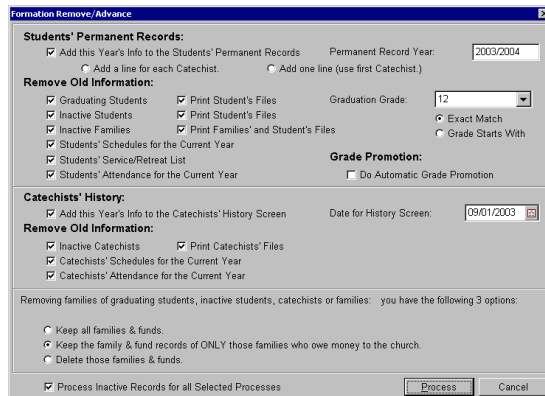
Formation Remove/Advance

Students' Permanent Records:

Add this Year's Info to the Students' Permanent Records

Permanent Record Year: 2003/2004

Add a line for each Catechist.

Add one line (use first Catechist.)

Remove Old Information:

Graduating Students

Print Student's Files

Graduation Grade: 12

Inactive Students

Print Student's Files

Inactive Families

Print Families' and Student's Files

Exact Match

Grade Starts With

Students' Schedules for the Current Year

Students' Service/Retreat List

Grade Promotion:

Students' Attendance for the Current Year

Do Automatic Grade Promotion

Catechists' History:

Add this Year's Info to the Catechists' History Screen

Date for History Screen: 09/01/2003

Remove Old Information:

Inactive Catechists

Print Catechists' Files

Catechists' Schedules for the Current Year

Catechists' Attendance for the Current Year

Removing families of graduating students, inactive students, catechists or families: you have the following 3 options:

Keep all families & funds.

Keep the family & fund records of ONLY those families who owe money to the church.

Delete those families & funds.

Process Inactive Records for all Selected Processes

Process

Cancel